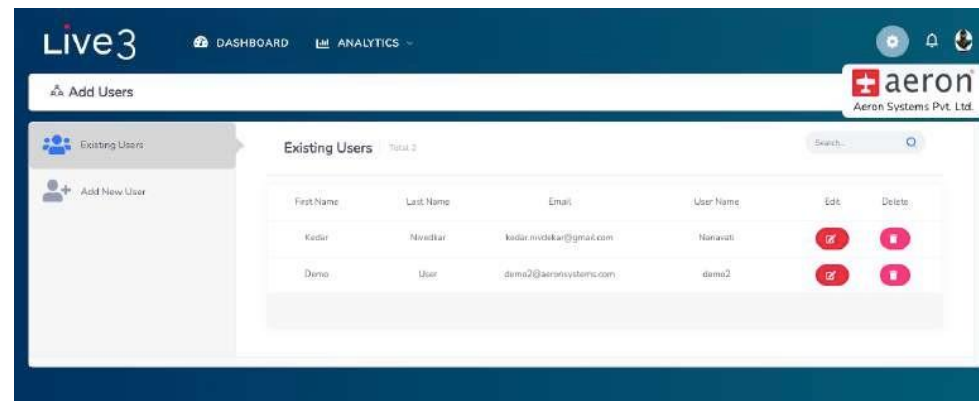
Live3 DASHBOARD ANALYTICS

aeron
Aeron Systems Pvt. Ltd.

Add Users

Existing Users

Add New User

Existing Users Total 2

Search...

| First Name | Last Name | Email | User Name | Edit | Delete |
|---|---|---|---|---|---|
| Kedar | Nivedkar | kedar.nivdekar@gmail.com | Nanavati | | |
| Demo | User | demo2@aeronsystems.com | demo2 | | |